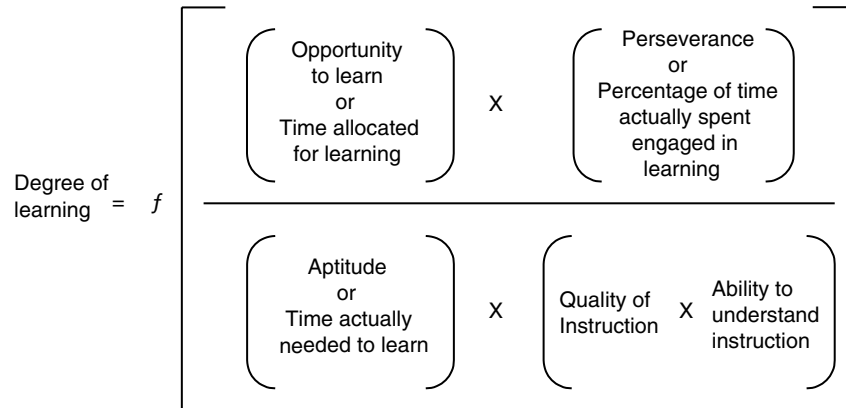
Degree of learning = $f$

Opportunity to learn or Time allocated for learning X Perseverance or Percentage of time actually spent engaged in learning

Aptitude or Time actually needed to learn X Quality of Instruction X Ability to understand instruction